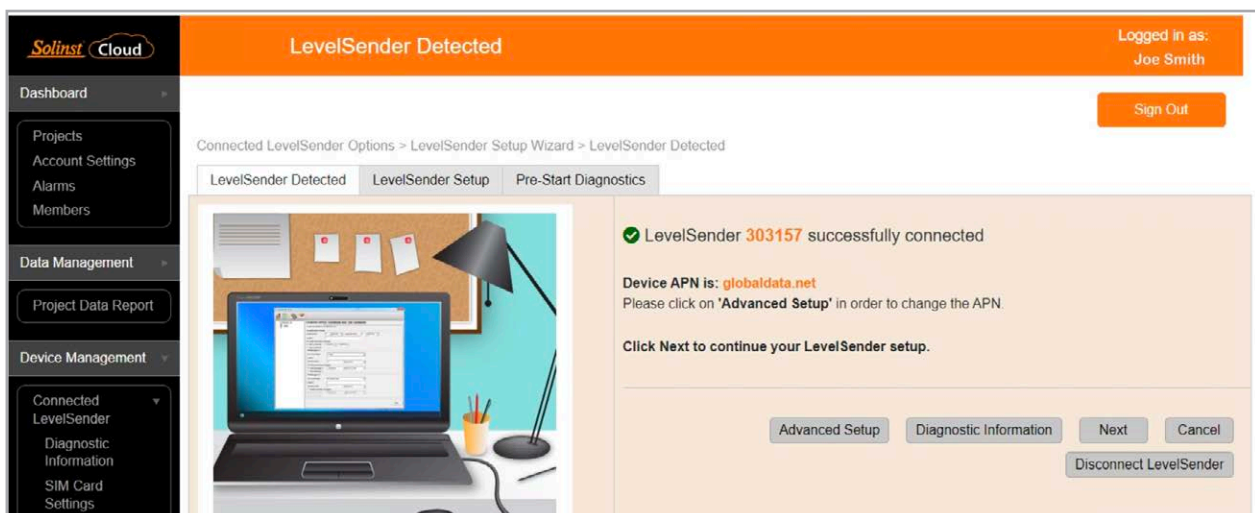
Solinst Cloud

LevelSender Detected

Logged in as:
Joe Smith

Sign Out

Dashboard

Projects
Account Settings
Alarms
Members

Data Management

Project Data Report

Device Management

Connected LevelSender
Diagnostic Information
SIM Card Settings

Connected LevelSender Options > LevelSender Setup Wizard > LevelSender Detected

LevelSender Detected | LevelSender Setup | Pre-Start Diagnostics

LevelSender 303157 successfully connected

Device APN is: globaldata.net
Please click on 'Advanced Setup' in order to change the APN.

Click Next to continue your LevelSender setup.

Advanced Setup | Diagnostic Information | Next | Cancel

Disconnect LevelSender